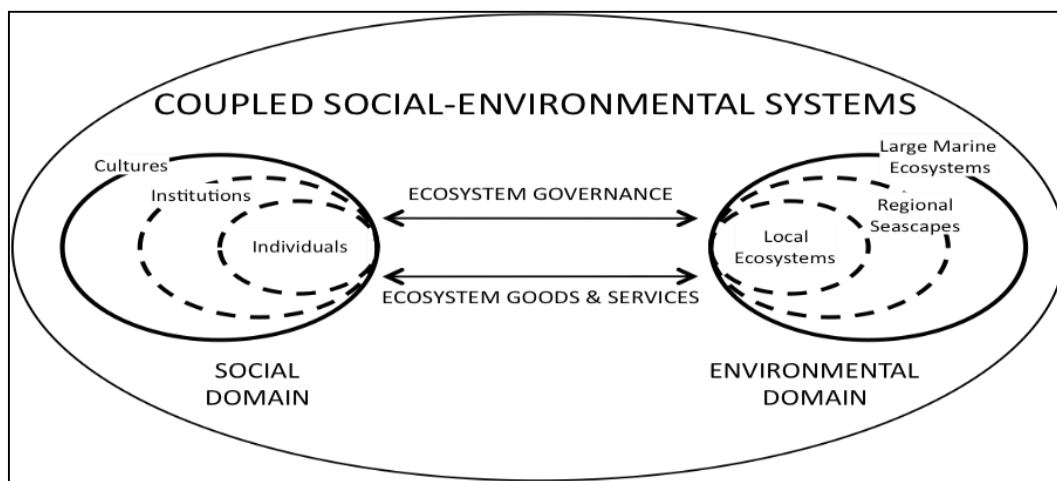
COUPLED SOCIAL-ENVIRONMENTAL SYSTEMS

Cultures

Institutions

Individuals

ECOSYSTEM GOVERNANCE

ECOSYSTEM GOODS & SERVICES

Large Marine Ecosystems

Regional Seascapes

Local Ecosystems

SOCIAL DOMAIN

ENVIRONMENTAL DOMAIN